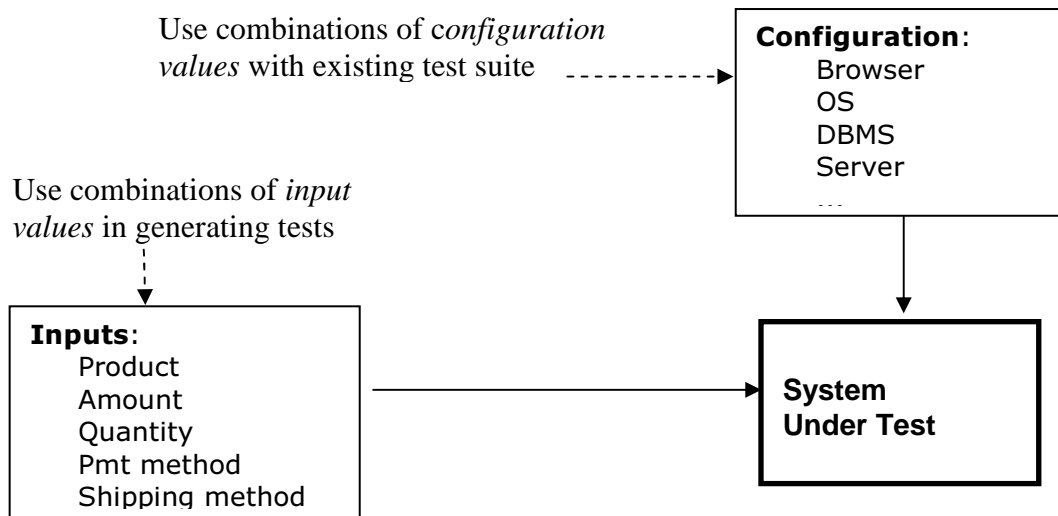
Use combinations of configuration values with existing test suite

Configuration:
Browser
OS
DBMS
Server
...

Use combinations of input values in generating tests

Inputs:
Product
Amount
Quantity
Pmt method
Shipping method

System Under Test